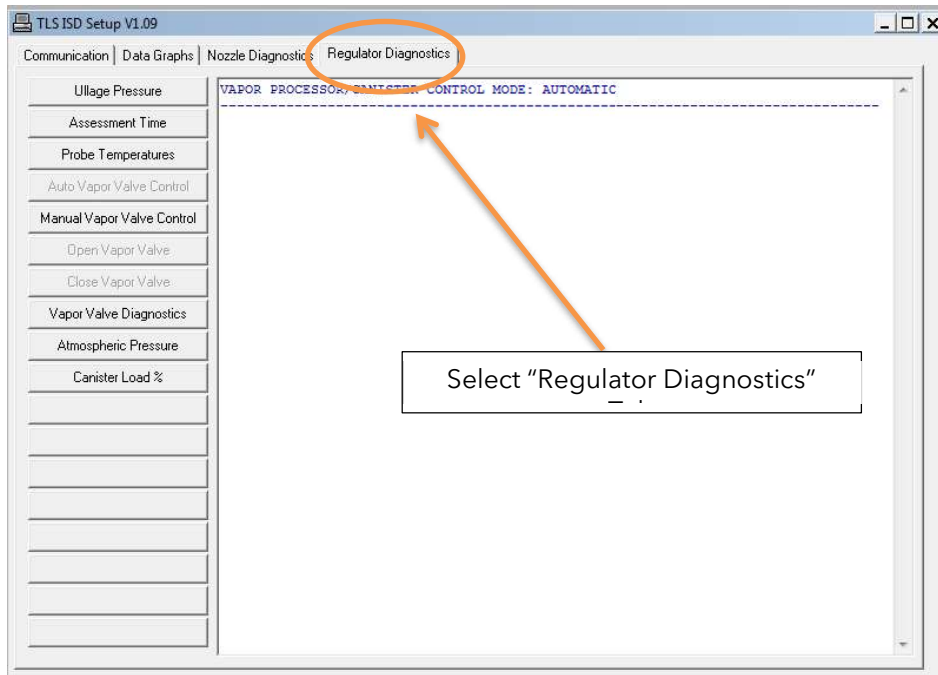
TLS ISD Setup V1.09

Communication | Data Graphs | Nozzle Diagnostics | Regulator Diagnostics

Ullage Pressure
Assessment Time
Probe Temperatures
Auto Vapor Valve Control
Manual Vapor Valve Control
Open Vapor Valve
Close Vapor Valve
Vapor Valve Diagnostics
Atmospheric Pressure
Canister Load %

VAPOR PROCESSOR/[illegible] CONTROL MODE: AUTOMATIC
--------------------------------------------------------------------------------

Select "Regulator Diagnostics"
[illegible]